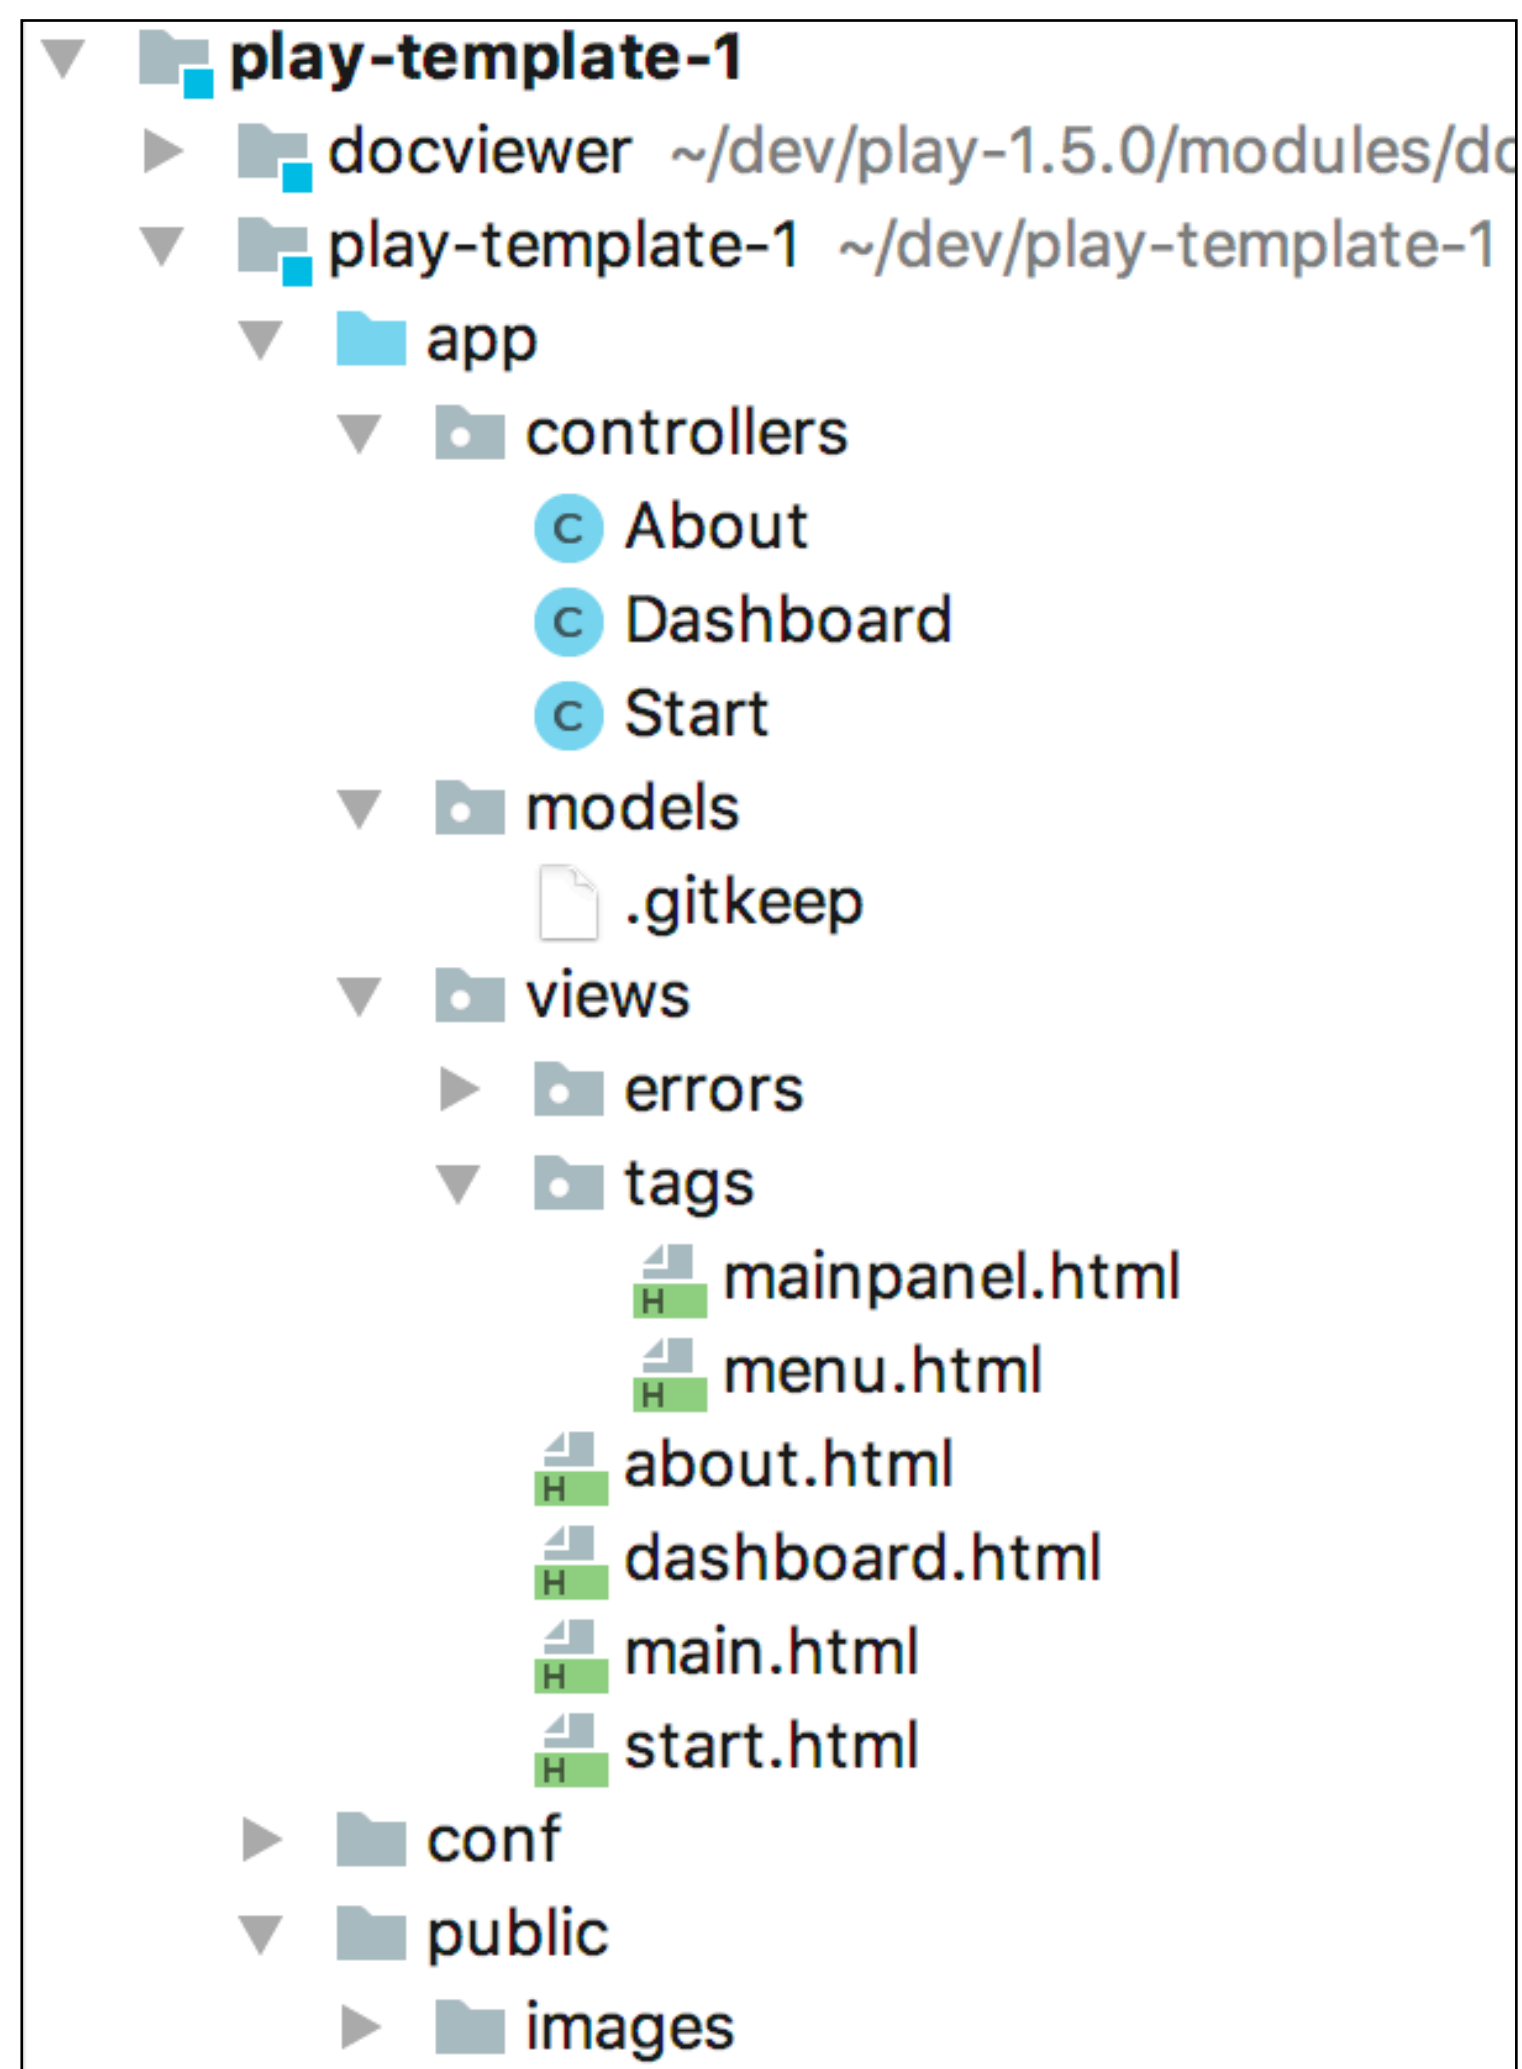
play-template-1
docviewer ~/dev/play-1.5.0/modules/d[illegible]
play-template-1 ~/dev/play-template-1
app
controllers
C About
C Dashboard
C Start
models
.gitkeep
views
errors
tags
H mainpanel.html
H menu.html
H about.html
H dashboard.html
H main.html
H start.html
conf
public
images